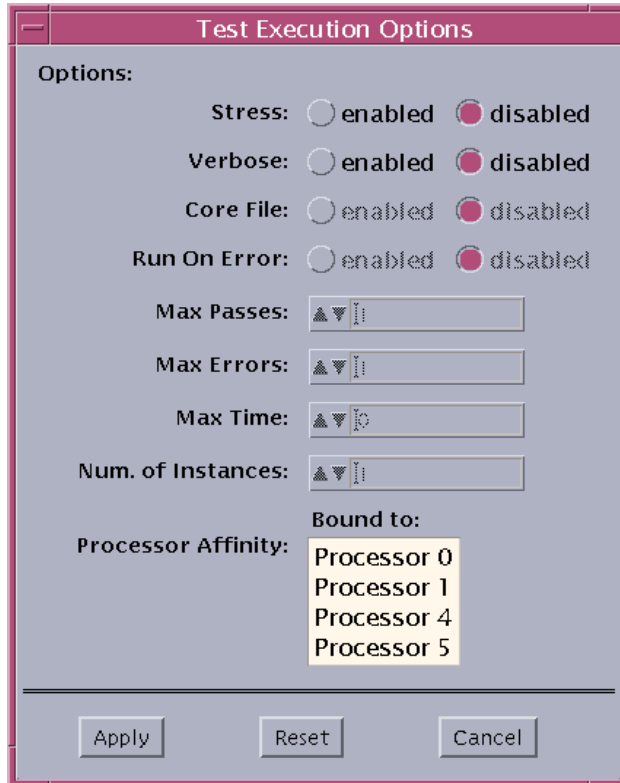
Test Execution Options

Options:

Stress: enabled disabled

Verbose: enabled disabled

Core File: enabled disabled

Run On Error: enabled disabled

Max Passes: 1

Max Errors: 1

Max Time: 0

Num. of Instances: 1

Bound to:

Processor Affinity:

Processor 0
Processor 1
Processor 4
Processor 5

Apply Reset Cancel